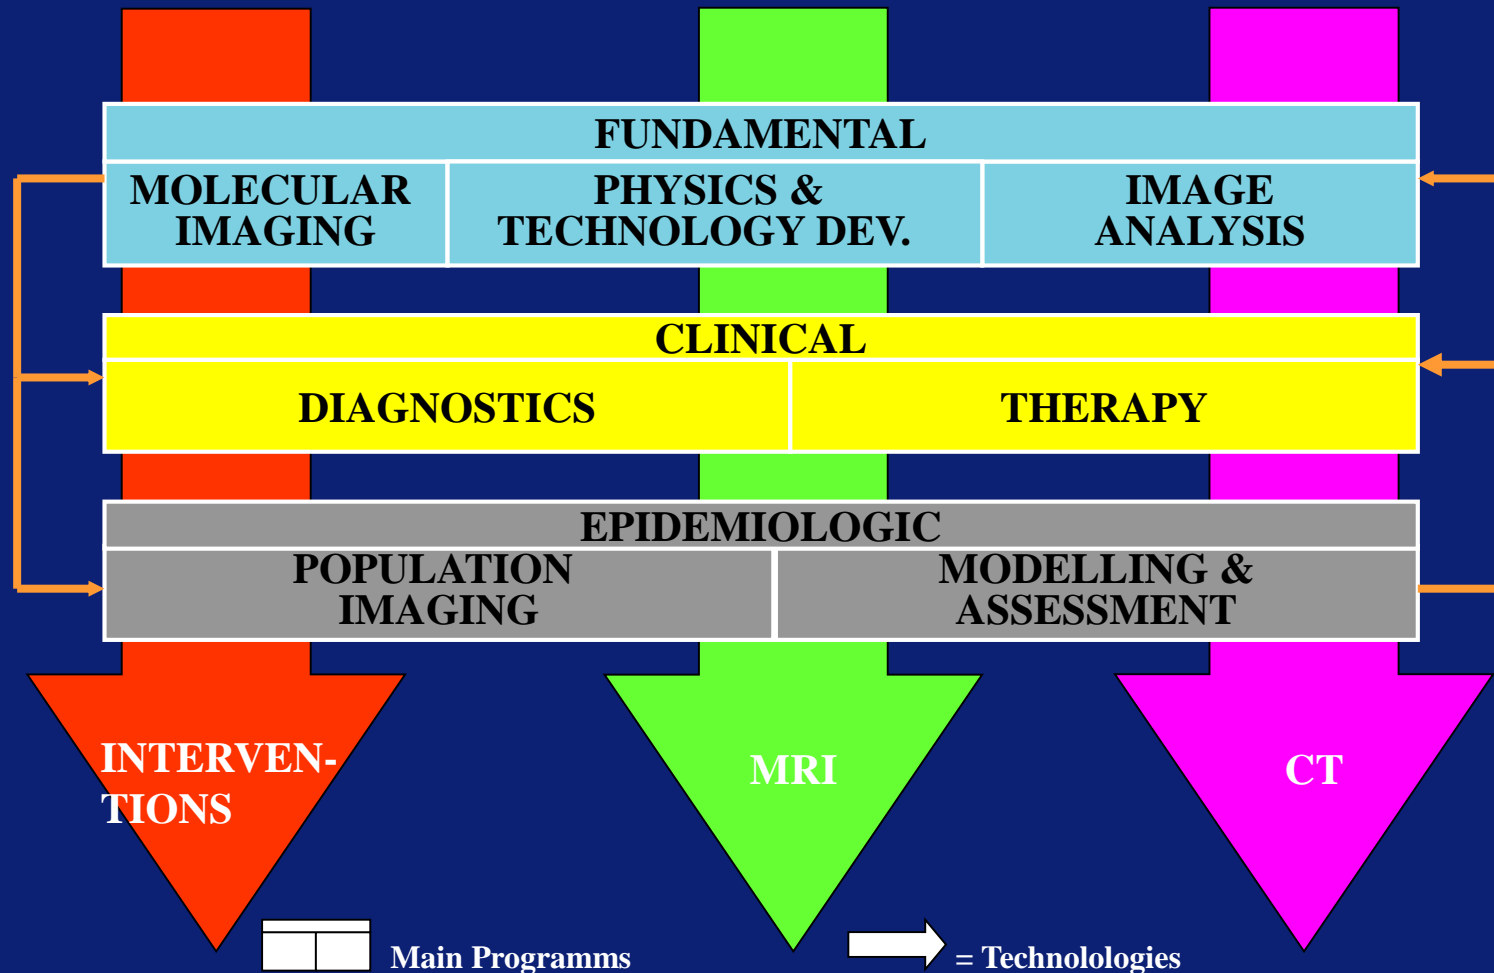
FUNDAMENTAL

MOLECULAR IMAGING

PHYSICS & TECHNOLOGY DEV.

IMAGE ANALYSIS

CLINICAL

DIAGNOSTICS

THERAPY

EPIDEMIOLOGIC

POPULATION IMAGING

MODELLING & ASSESSMENT

INTERVENTIONS

MRI

CT

Main Programms

= Technolologies